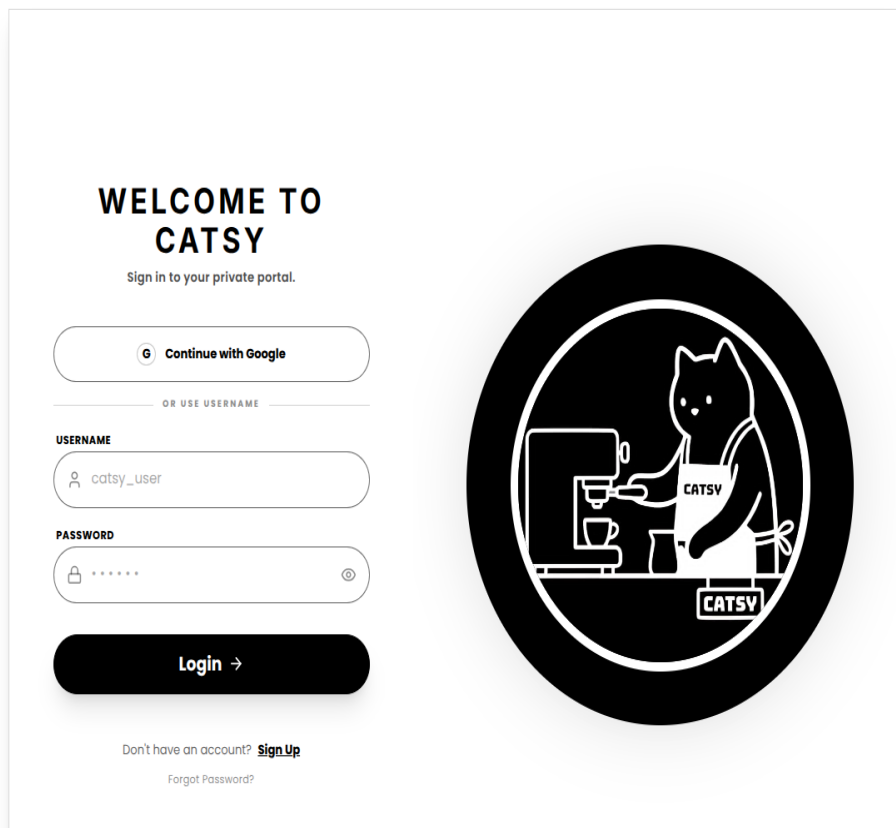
WELCOME TO CATSY

Sign in to your private portal.

G Continue with Google

OR USE USERNAME

USERNAME

catsy_user

PASSWORD

••••••

Login →

Don't have an account? Sign Up

Forgot Password?

CATSY

CATSY